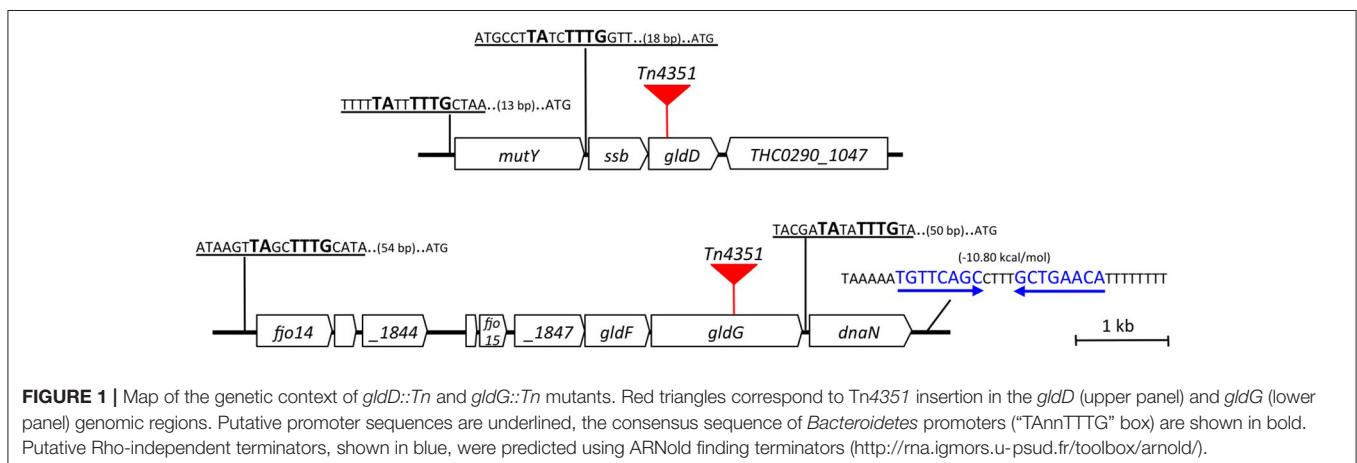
ATGCCTTATCTTTGGTT..(18 bp)..ATG

Tn4351

TTTTTATTTTTGCTAA..(13 bp)..ATG

mutY ssb gldD THC0290_1047

TACGATATATTTGTA..(50 bp)..ATG

ATAAGTTAGCTTTGCATA..(54 bp)..ATG

Tn4351

(-10.80 kcal/mol)

TAAAAATGTTCAGCCTTTGCTGAACATTTTTTTT

fjo14 _1844 fjo 15 _1847 gldF gldG dnaN

1 kb

**FIGURE 1 |** Map of the genetic context of *gldD::Tn* and *gldG::Tn* mutants. Red triangles correspond to Tn*4351* insertion in the *gldD* (upper panel) and *gldG* (lower panel) genomic regions. Putative promoter sequences are underlined, the consensus sequence of *Bacteroidetes* promoters ("TAnnTTTG" box) are shown in bold. Putative Rho-independent terminators, shown in blue, were predicted using ARNold finding terminators (http://rna.igmors.u-psud.fr/toolbox/arnold/).